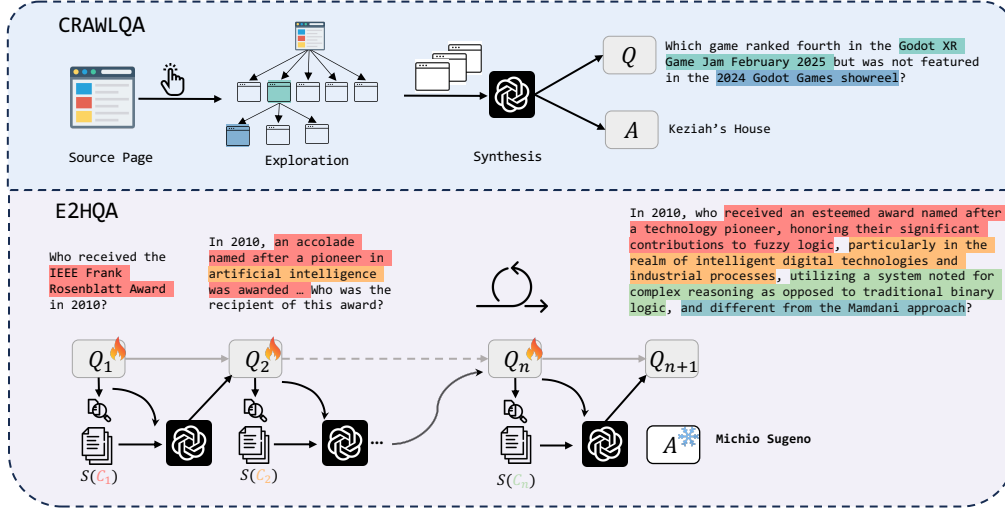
CRAWLQA

Source Page

Exploration

Synthesis

$Q$

Which game ranked fourth in the Godot XR Game Jam February 2025 but was not featured in the 2024 Godot Games showreel?

$A$

Keziah's House

E2HQA

Who received the IEEE Frank Rosenblatt Award in 2010?

In 2010, an accolade named after a pioneer in artificial intelligence was awarded … Who was the recipient of this award?

In 2010, who received an esteemed award named after a technology pioneer, honoring their significant contributions to fuzzy logic, particularly in the realm of intelligent digital technologies and industrial processes, utilizing a system noted for complex reasoning as opposed to traditional binary logic, and different from the Mamdani approach?

$Q_1$

$Q_2$

$Q_n$

$Q_{n+1}$

…

$S(C_1)$

$S(C_2)$

$S(C_n)$

$A$

Michio Sugeno